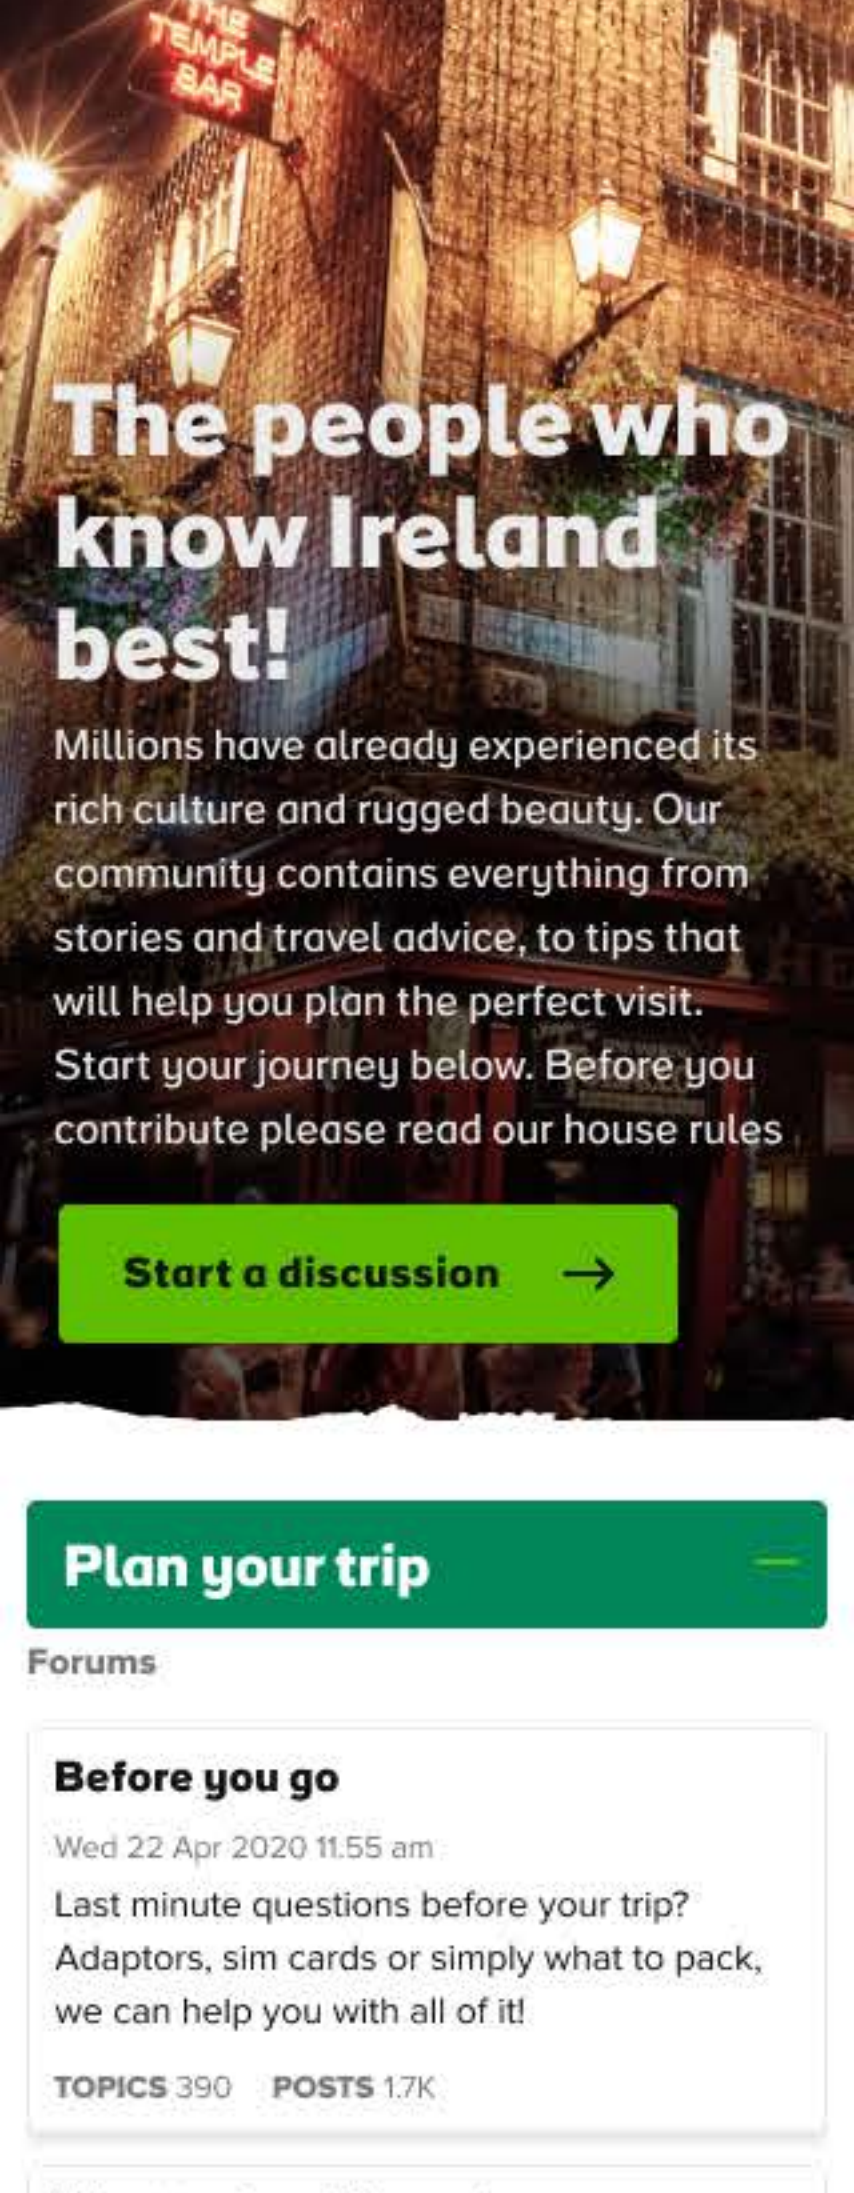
THE TEMPLE BAR

The people who know Ireland best!

Millions have already experienced its rich culture and rugged beauty. Our community contains everything from stories and travel advice, to tips that will help you plan the perfect visit. Start your journey below. Before you contribute please read our house rules

Start a discussion →

Plan your trip

Forums

Before you go

Wed 22 Apr 2020 11.55 am

Last minute questions before your trip? Adaptors, sim cards or simply what to pack, we can help you with all of it!

TOPICS 390 POSTS 1.7K